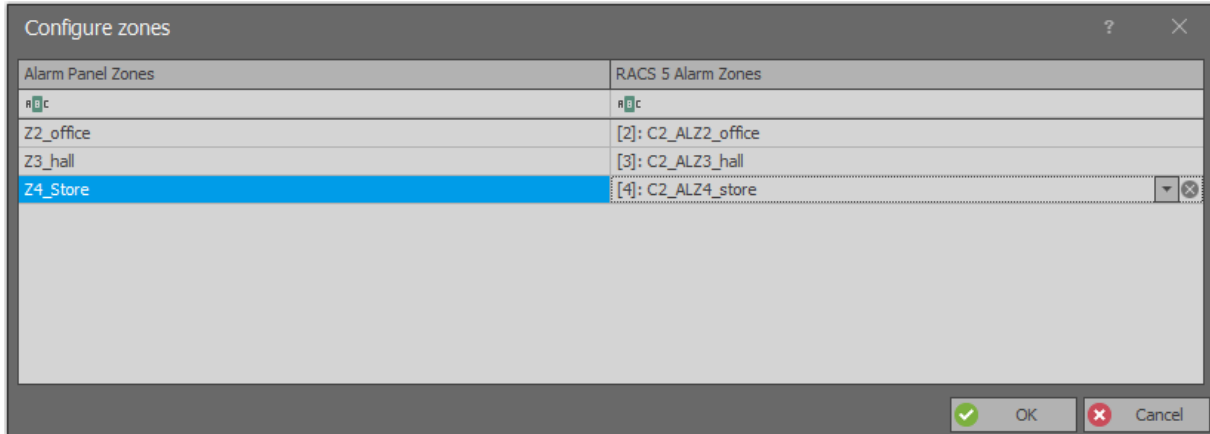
Configure zones

?

| Alarm Panel Zones | RACS 5 Alarm Zones |
|---|---|
| ABC | ABC |
| Z2_office | [2]: C2_ALZ2_office |
| Z3_hall | [3]: C2_ALZ3_hall |
| Z4_Store | [4]: C2_ALZ4_store |

OK

Cancel